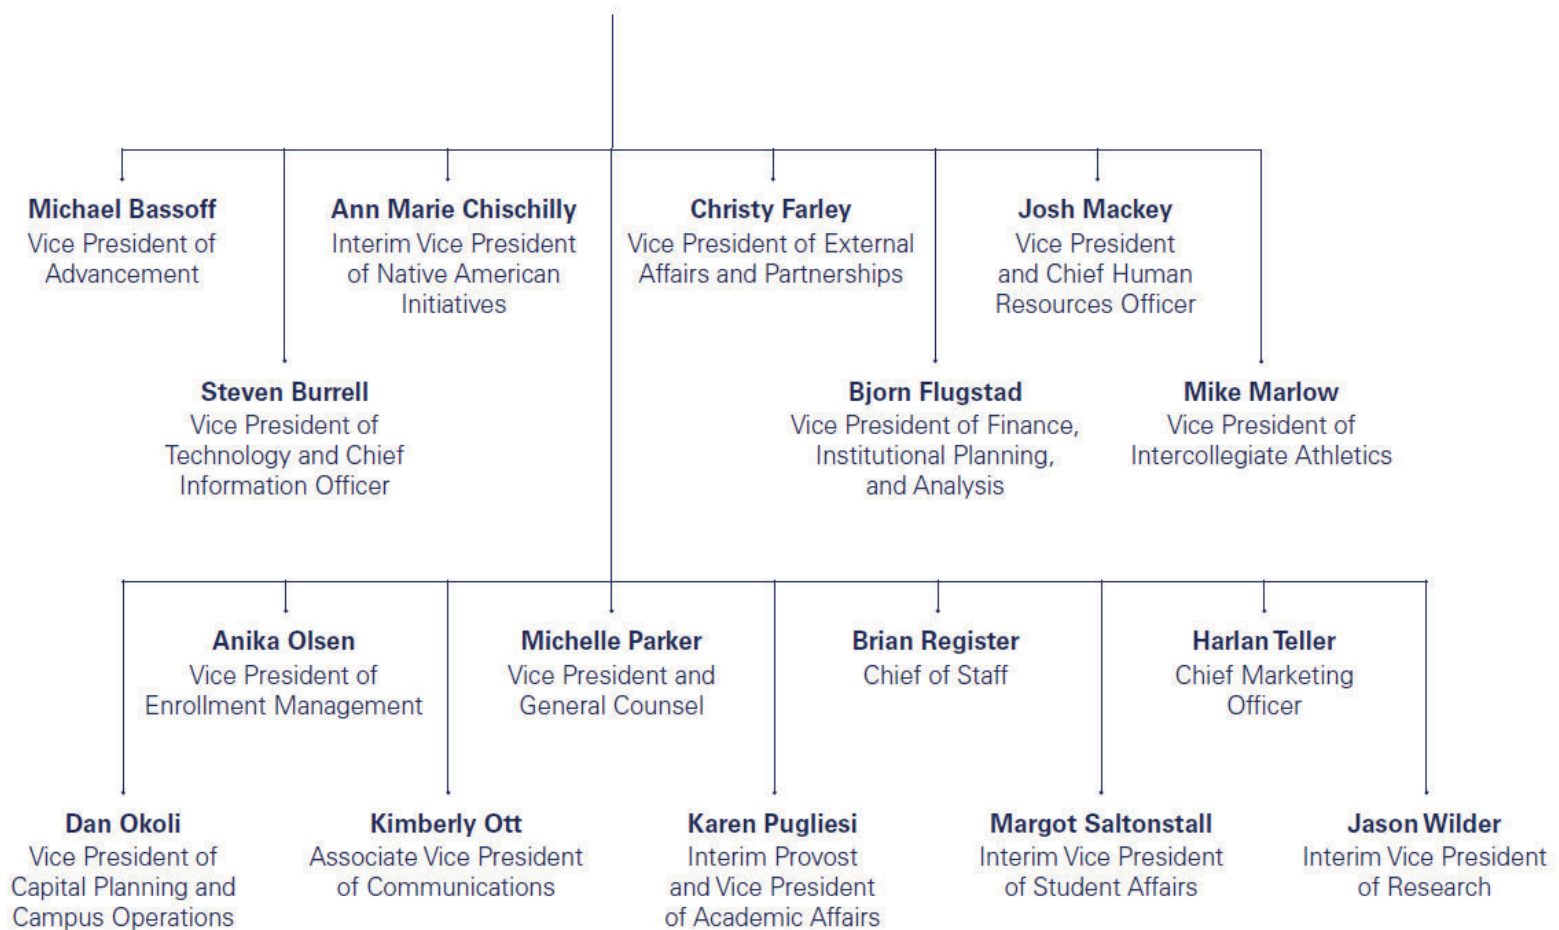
**Michael Bassoff**
Vice President of Advancement

**Ann Marie Chischilly**
Interim Vice President of Native American Initiatives

**Christy Farley**
Vice President of External Affairs and Partnerships

**Josh Mackey**
Vice President and Chief Human Resources Officer

**Steven Burrell**
Vice President of Technology and Chief Information Officer

**Bjorn Flugstad**
Vice President of Finance, Institutional Planning, and Analysis

**Mike Marlow**
Vice President of Intercollegiate Athletics

**Anika Olsen**
Vice President of Enrollment Management

**Michelle Parker**
Vice President and General Counsel

**Brian Register**
Chief of Staff

**Harlan Teller**
Chief Marketing Officer

**Dan Okoli**
Vice President of Capital Planning and Campus Operations

**Kimberly Ott**
Associate Vice President of Communications

**Karen Pugliesi**
Interim Provost and Vice President of Academic Affairs

**Margot Saltonstall**
Interim Vice President of Student Affairs

**Jason Wilder**
Interim Vice President of Research